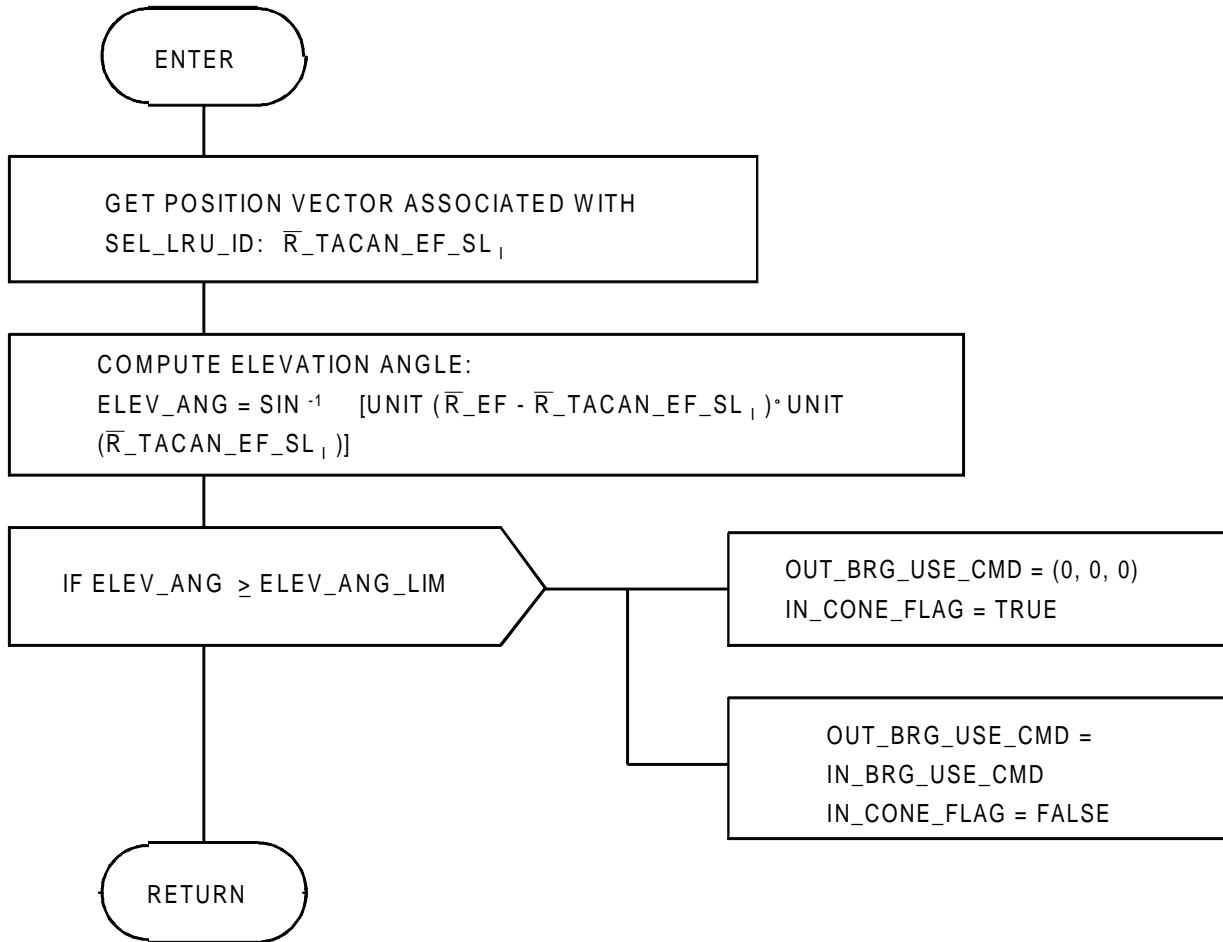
ENTER

GET POSITION VECTOR ASSOCIATED WITH SEL_LRU_ID: $\overline{R}$_TACAN_EF_SL$_I$

COMPUTE ELEVATION ANGLE:
ELEV_ANG = SIN$^{-1}$ [UNIT ($\overline{R}$_EF - $\overline{R}$_TACAN_EF_SL$_I$)$\cdot$ UNIT ($\overline{R}$_TACAN_EF_SL$_I$)]

IF ELEV_ANG $\geq$ ELEV_ANG_LIM

OUT_BRG_USE_CMD = (0, 0, 0)
IN_CONE_FLAG = TRUE

OUT_BRG_USE_CMD = IN_BRG_USE_CMD
IN_CONE_FLAG = FALSE

RETURN